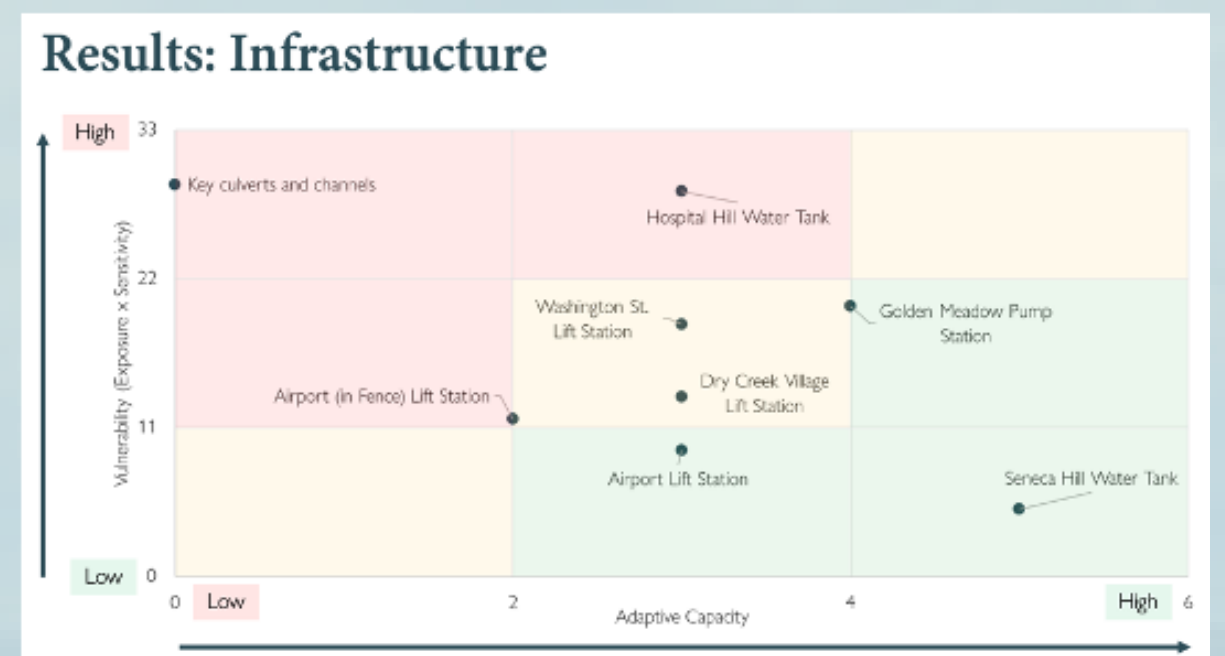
Results: Infrastructure

High 33

22

11

Low 0

Vulnerability (Exposure x Sensitivity)

Key culverts and channels

Hospital Hill Water Tank

Washington St. Lift Station

Golden Meadow Pump Station

Airport (in Fence) Lift Station

Dry Creek Village Lift Station

Airport Lift Station

Seneca Hill Water Tank

0 Low 2 4 High 6

Adaptive Capacity